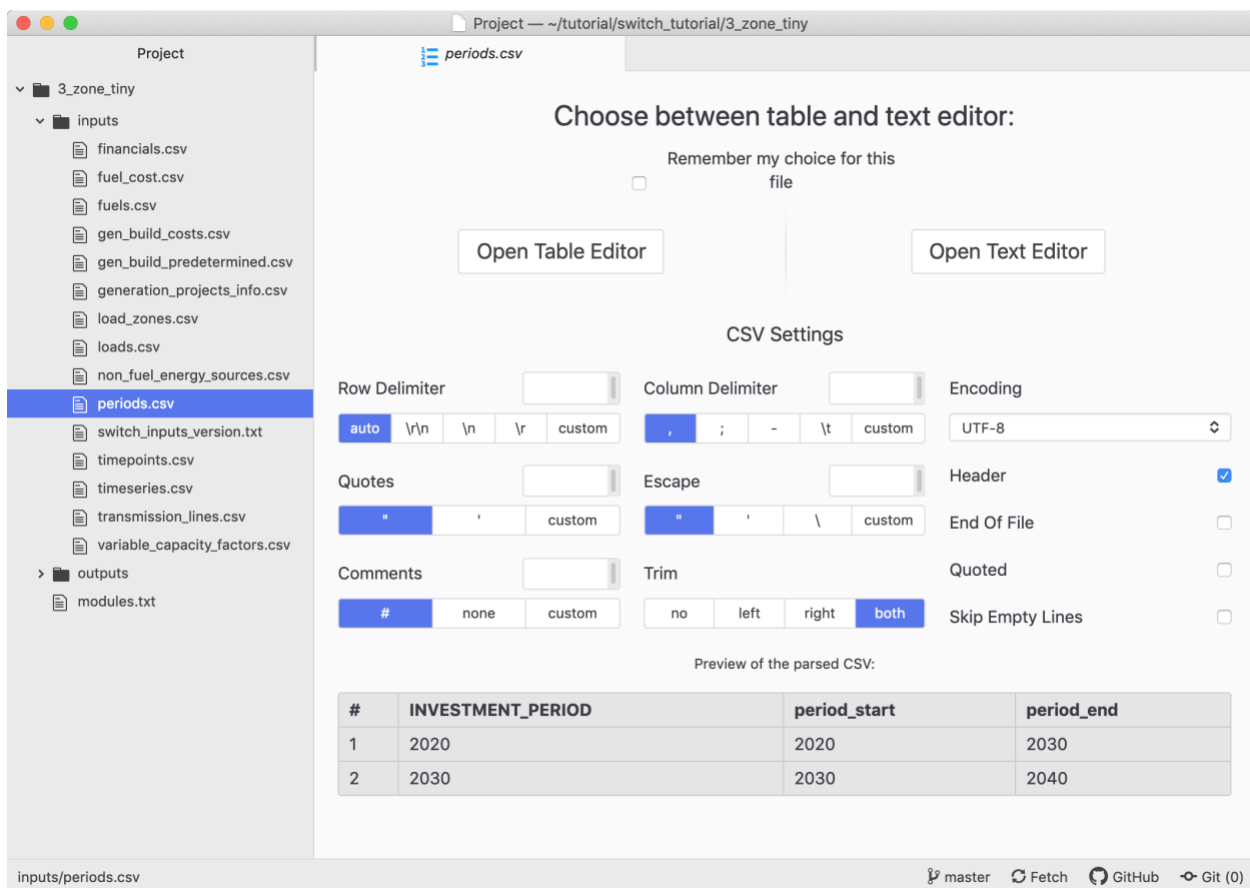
Project — ~/tutorial/switch_tutorial/3_zone_tiny

Project

3_zone_tiny
inputs
financials.csv
fuel_cost.csv
fuels.csv
gen_build_costs.csv
gen_build_predetermined.csv
generation_projects_info.csv
load_zones.csv
loads.csv
non_fuel_energy_sources.csv
periods.csv
switch_inputs_version.txt
timepoints.csv
timeseries.csv
transmission_lines.csv
variable_capacity_factors.csv
outputs
modules.txt

periods.csv

Choose between table and text editor:

Remember my choice for this file

Open Table Editor

Open Text Editor

CSV Settings

Row Delimiter
auto | \r\n | \n | \r | custom

Column Delimiter
, | ; | - | \t | custom

Encoding
UTF-8

Quotes
" | ' | custom

Escape
" | ' | \ | custom

Header

End Of File

Comments
# | none | custom

Trim
no | left | right | both

Quoted

Skip Empty Lines

Preview of the parsed CSV:

| # | INVESTMENT_PERIOD | period_start | period_end |
|---|---|---|---|
| 1 | 2020 | 2020 | 2030 |
| 2 | 2030 | 2030 | 2040 |

inputs/periods.csv

master  Fetch  GitHub  Git (0)